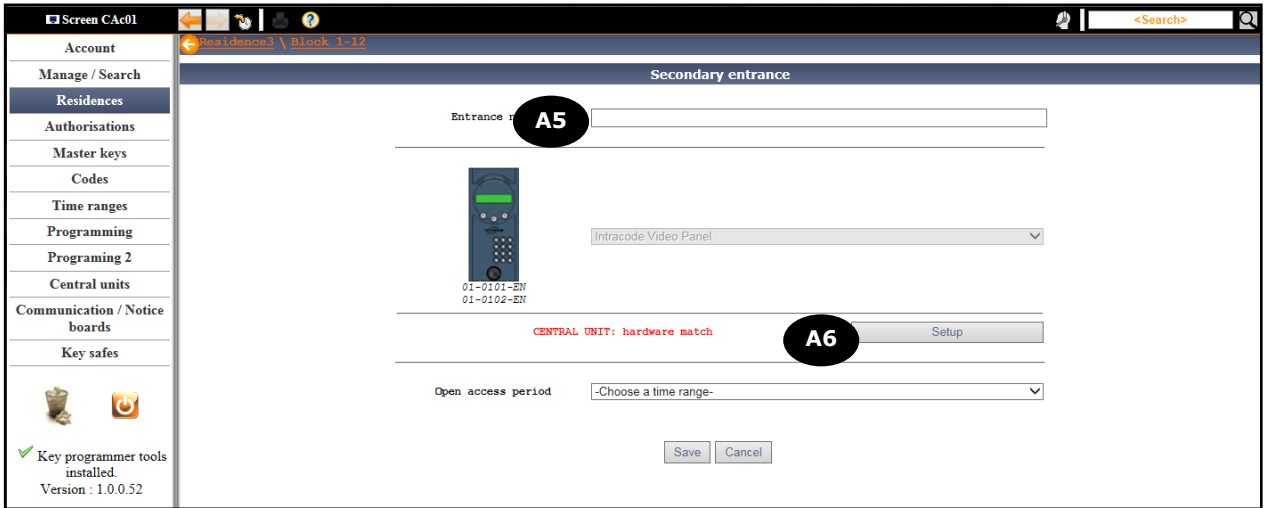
Screen CAc01

<Search>

Account
Manage / Search
Residences
Authorisations
Master keys
Codes
Time ranges
Programming
Programing 2
Central units
Communication / Notice boards
Key safes

Key programmer tools installed.
Version : 1.0.0.52

Residence3 \ Block 1-12

Secondary entrance

Entrance n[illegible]
A5

01-0101-EN
01-0102-EN

Intracode Video Panel

CENTRAL UNIT: hardware match
A6
Setup

Open access period
-Choose a time range-

Save
Cancel